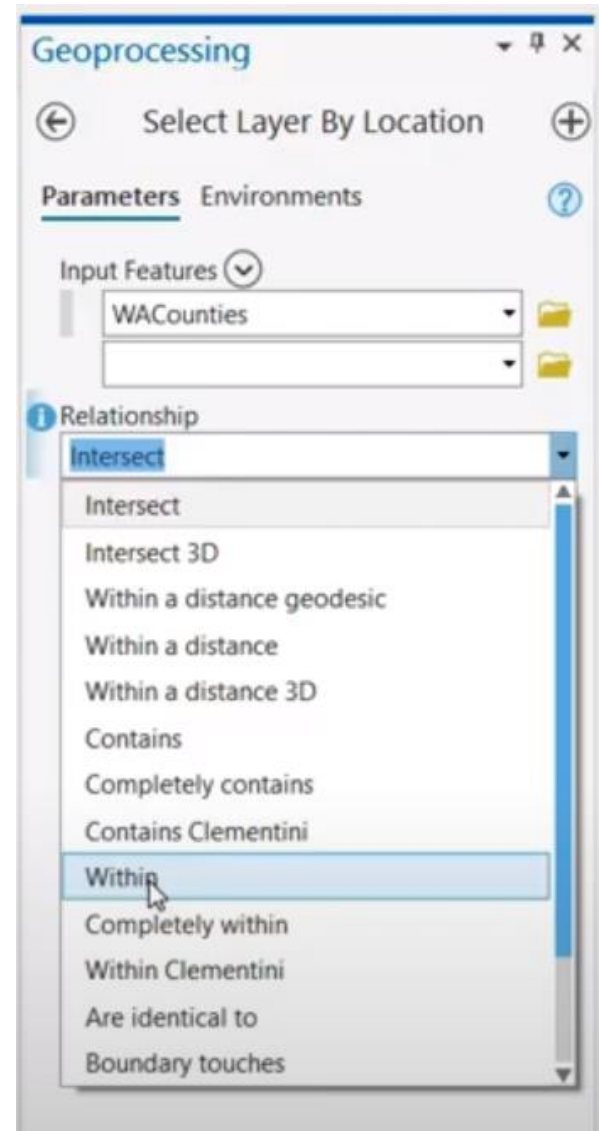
Geoprocessing

Select Layer By Location

Parameters Environments

Input Features

WACounties

Relationship

Intersect

Intersect

Intersect 3D

Within a distance geodesic

Within a distance

Within a distance 3D

Contains

Completely contains

Contains Clementini

Within

Completely within

Within Clementini

Are identical to

Boundary touches